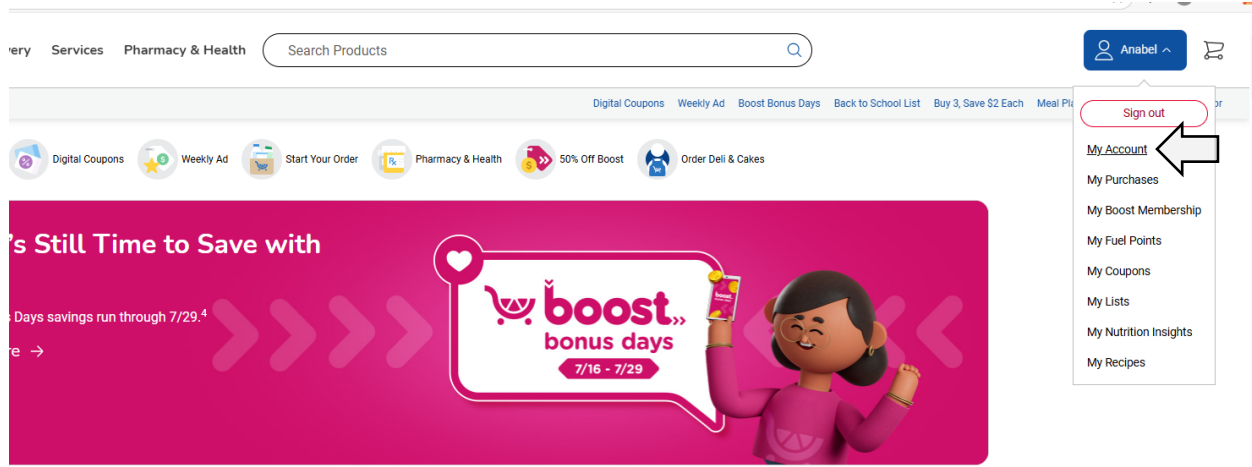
ivery Services Pharmacy & Health

Search Products

Anabel

Digital Coupons Weekly Ad Boost Bonus Days Back to School List Buy 3, Save $2 Each Meal Pla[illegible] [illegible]or

Sign out

My Account

My Purchases

My Boost Membership

My Fuel Points

My Coupons

My Lists

My Nutrition Insights

My Recipes

Digital Coupons Weekly Ad Start Your Order Pharmacy & Health 50% Off Boost Order Deli & Cakes

's Still Time to Save with

s Days savings run through 7/29.$^4$

re →

boost
bonus days
7/16 - 7/29

boost